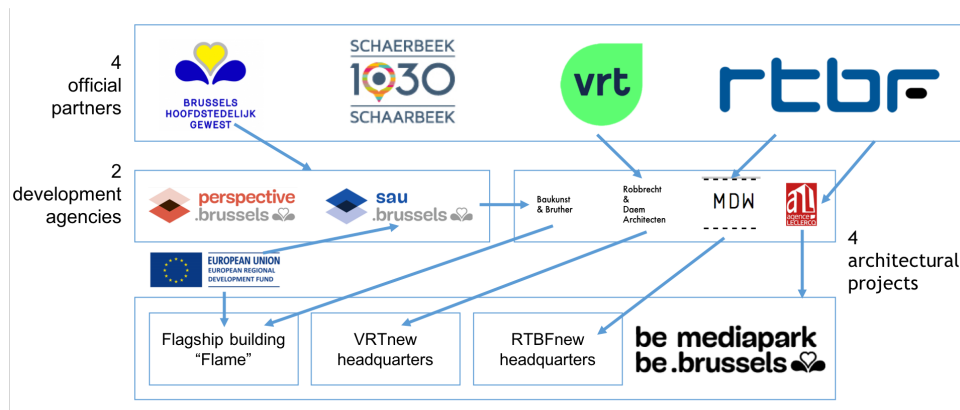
4 official partners

BRUSSELS HOOFDSTEDELIJK GEWEST

SCHAERBEEK 1030 SCHAARBEEK

vrt

rtbf

2 development agencies

perspective .brussels

sau .brussels

Baukunst & Bruther

Robbrecht & Daem Architecten

MDW

agence LECLERCQ

EUROPEAN UNION
EUROPEAN REGIONAL DEVELOPMENT FUND

4 architectural projects

Flagship building "Flame"

VRTnew headquarters

RTBFnew headquarters

be mediapark
be.brussels